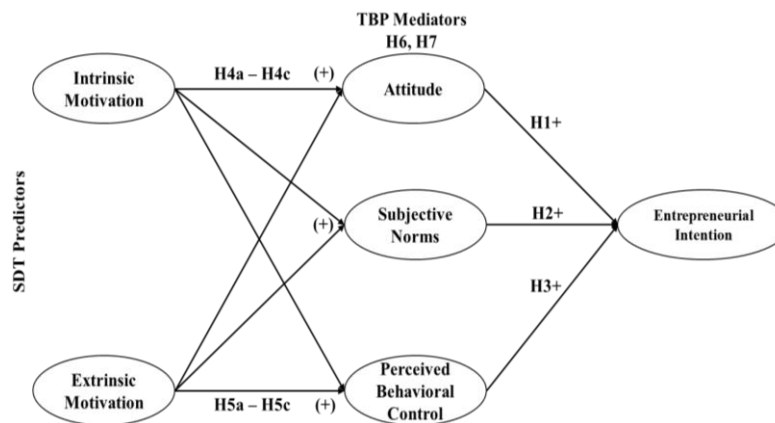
TBP Mediators
H6, H7

SDT Predictors

Intrinsic Motivation

H4a – H4c (+)

Attitude

H1+

Subjective Norms

(+)

H2+

Entrepreneurial Intention

H3+

Extrinsic Motivation

H5a – H5c (+)

Perceived Behavioral Control